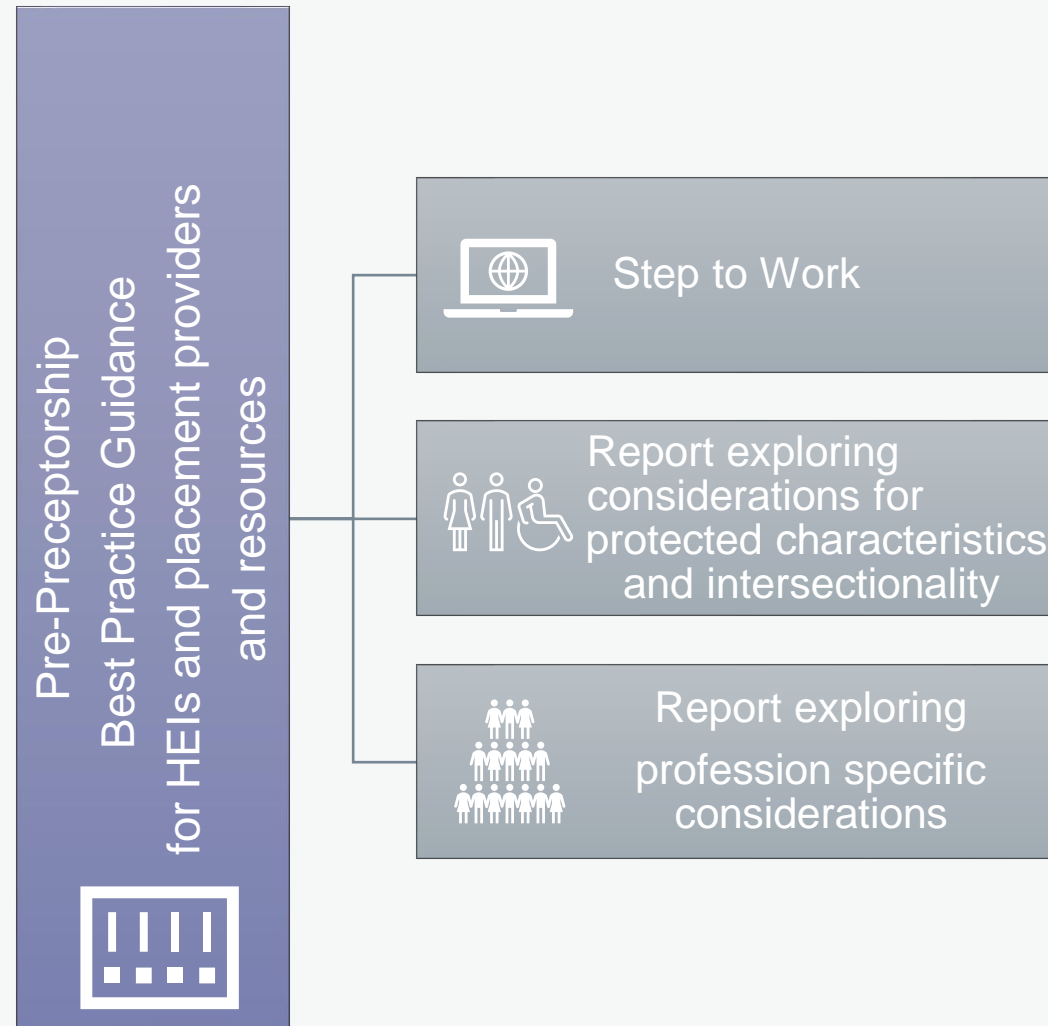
Pre-Preceptorship
Best Practice Guidance
for HEIs and placement providers
and resources

Step to Work

Report exploring considerations for protected characteristics and intersectionality

Report exploring profession specific considerations